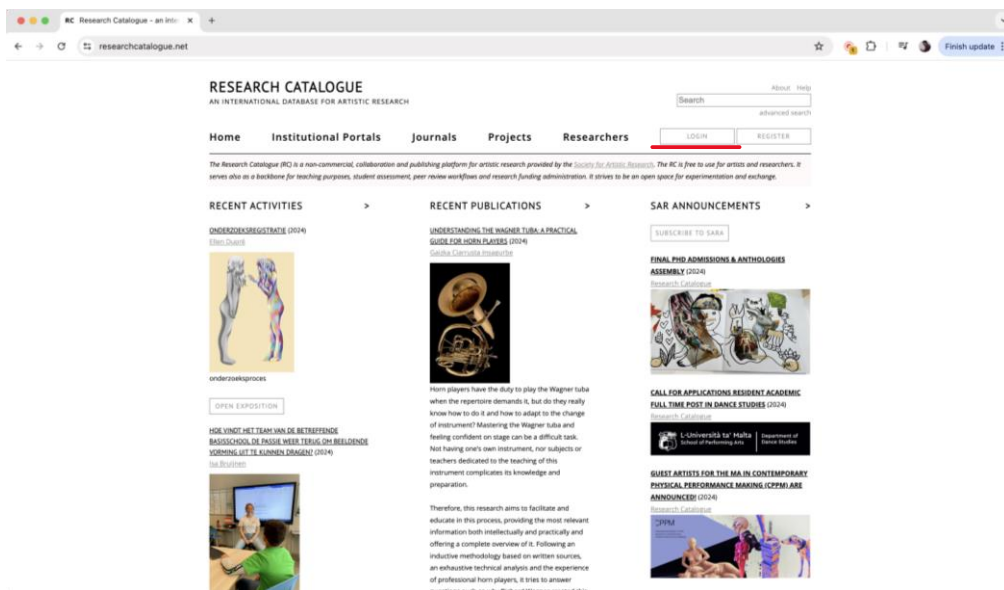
RC Research Catalogue - an inte ×  +

researchcatalogue.net

Finish update

RESEARCH CATALOGUE
AN INTERNATIONAL DATABASE FOR ARTISTIC RESEARCH

About Help
Search
advanced search

Home  Institutional Portals  Journals  Projects  Researchers  LOGIN  REGISTER

The Research Catalogue (RC) is a non-commercial, collaboration and publishing platform for artistic research provided by the Society for Artistic Research. The RC is free to use for artists and researchers. It serves also as a backbone for teaching purposes, student assessment, peer review workflows and research funding administration. It strives to be an open space for experimentation and exchange.

RECENT ACTIVITIES >

ONDERZOEKSREGISTRATIE (2024)
Ellen Duarté

onderzoeksproces

OPEN EXPOSITION

HOE VINDT HET TEAM VAN DE BETREFFENDE BASISSCHOOL DE PASSIE WEER TERUG OM BEELDENDE VORMING UIT TE KUNNEN DRAGEN? (2024)
Isa Bruijnen

RECENT PUBLICATIONS >

UNDERSTANDING THE WAGNER TUBA: A PRACTICAL GUIDE FOR HORN PLAYERS (2024)
Gaizka Ciarrusta Insausti

Horn players have the duty to play the Wagner tuba when the repertoire demands it, but do they really know how to do it and how to adapt to the change of instrument? Mastering the Wagner tuba and feeling confident on stage can be a difficult task. Not having one's own instrument, nor subjects or teachers dedicated to the teaching of this instrument complicates its knowledge and preparation.

Therefore, this research aims to facilitate and educate in this process, providing the most relevant information both intellectually and practically and offering a complete overview of it. Following an inductive methodology based on written sources, an exhaustive technical analysis and the experience of professional horn players, it tries to answer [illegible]

SAR ANNOUNCEMENTS >

SUBSCRIBE TO SARA

FINAL PHD ADMISSIONS & ANTHOLOGIES ASSEMBLY (2024)
Research Catalogue

CALL FOR APPLICATIONS RESIDENT ACADEMIC FULL TIME POST IN DANCE STUDIES (2024)
Research Catalogue

L-Università ta' Malta
School of Performing Arts
Department of Dance Studies

GUEST ARTISTS FOR THE MA IN CONTEMPORARY PHYSICAL PERFORMANCE MAKING (CPPM) ARE ANNOUNCED! (2024)
Research Catalogue

CPPM